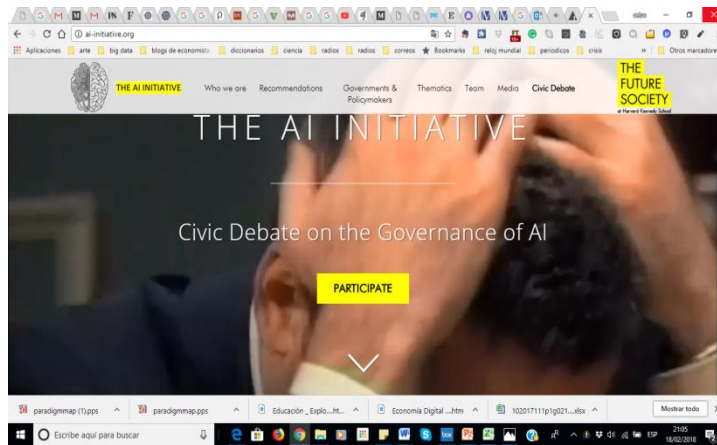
ai-initiative.org

Aplicaciones | arte | big data | blogs de economista | diccionarios | ciencia | radios | correos | Bookmarks | reloj mundial | periodicos | crisis | Otros marcadores

THE AI INITIATIVE | Who we are | Recommendations | Governments & Policymakers | Thematics | Team | Media | Civic Debate

THE FUTURE SOCIETY at Harvard Kennedy School

THE AI INITIATIVE

Civic Debate on the Governance of AI

PARTICIPATE

paradigmmap (1).pps | paradigmmap.pps | Educación _Explo....ht... | Economía Digital ....htm | 102017111p1g021....xlsx | Mostrar todo

Escribe aquí para buscar

ESP 21:05 18/02/2018